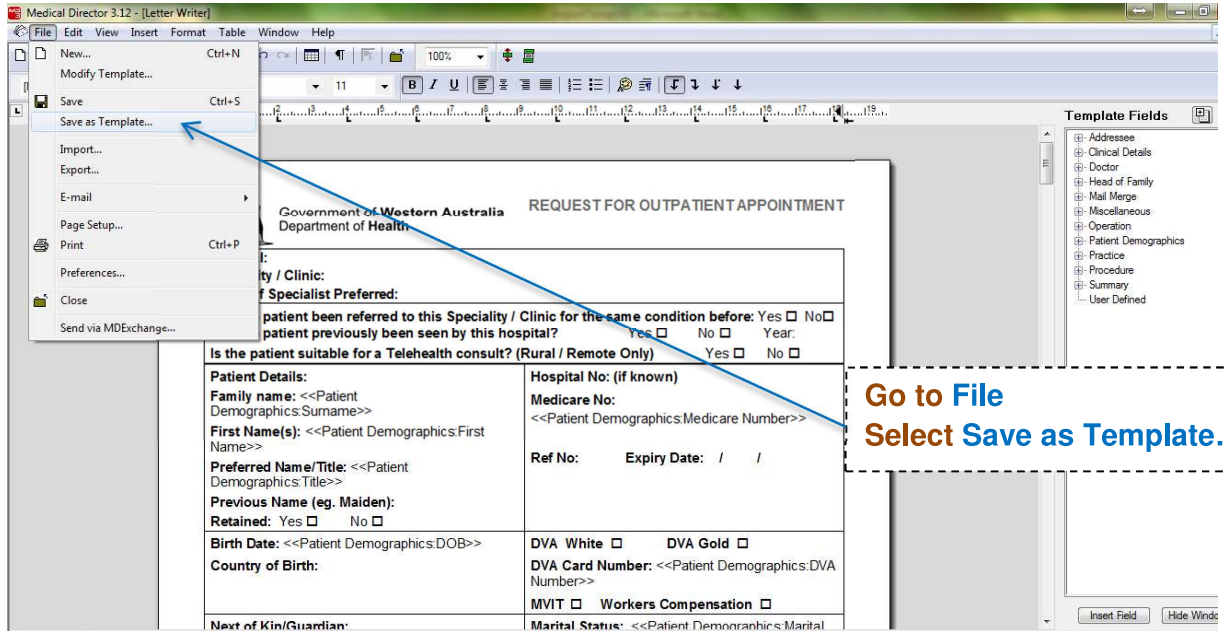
Medical Director 3.12 - [Letter Writer]

File Edit View Insert Format Table Window Help

New... Ctrl+N
Modify Template...
Save Ctrl+S
Save as Template...
Import...
Export...
E-mail
Page Setup...
Print Ctrl+P
Preferences...
Close
Send via MDExchange...

100%

11

Template Fields

Addressee
Clinical Details
Doctor
Head of Family
Mail Merge
Miscellaneous
Operation
Patient Demographics
Practice
Procedure
Summary
User Defined

Government of Western Australia
Department of Health

REQUEST FOR OUTPATIENT APPOINTMENT

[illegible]l:
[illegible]ty / Clinic:
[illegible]f Specialist Preferred:

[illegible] patient been referred to this Speciality / Clinic for the same condition before: Yes ☐ No☐
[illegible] patient previously been seen by this hospital? Yes ☐ No ☐ Year:
Is the patient suitable for a Telehealth consult? (Rural / Remote Only) Yes ☐ No ☐

| Patient Details: Family name: <<Patient Demographics:Surname>> First Name(s): <<Patient Demographics:First Name>> Preferred Name/Title: <<Patient Demographics:Title>> Previous Name (eg. Maiden): Retained: Yes ☐ No ☐ | Hospital No: (if known) Medicare No: <<Patient Demographics:Medicare Number>> Ref No: Expiry Date: / / |
|---|---|
| Birth Date: <<Patient Demographics:DOB>> Country of Birth: | DVA White ☐ DVA Gold ☐ DVA Card Number: <<Patient Demographics:DVA Number>> MVIT ☐ Workers Compensation ☐ |
| Next of Kin/Guardian: | Marital Status: <<Patient Demographics:Marital |

Go to File
Select Save as Template.

Insert Field
Hide Windo